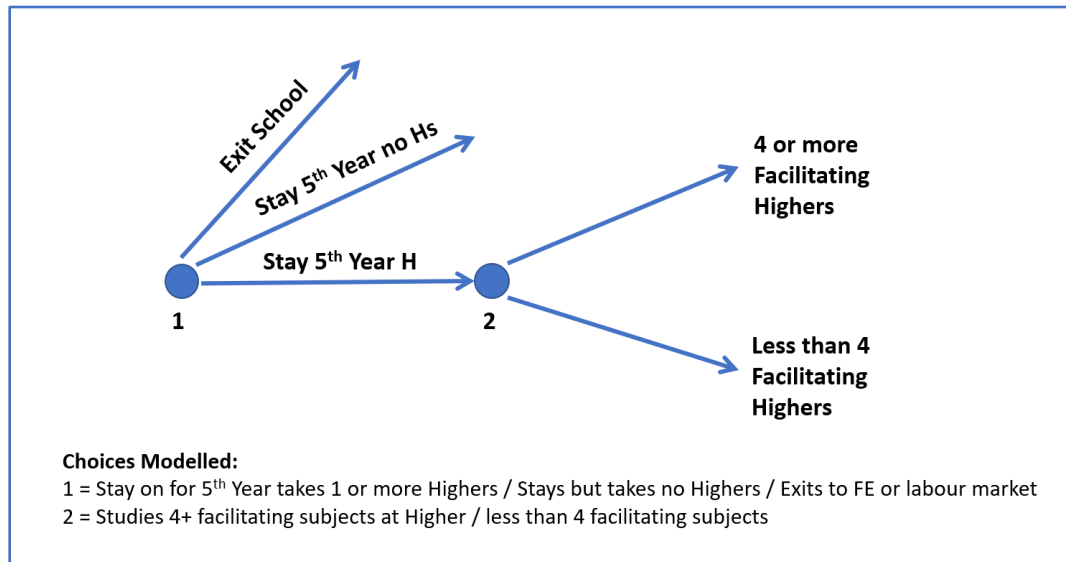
Exit School

Stay 5$^{th}$ Year no Hs

Stay 5$^{th}$ Year H

1

2

4 or more Facilitating Highers

Less than 4 Facilitating Highers

Choices Modelled:
1 = Stay on for 5$^{th}$ Year takes 1 or more Highers / Stays but takes no Highers / Exits to FE or labour market
2 = Studies 4+ facilitating subjects at Higher / less than 4 facilitating subjects